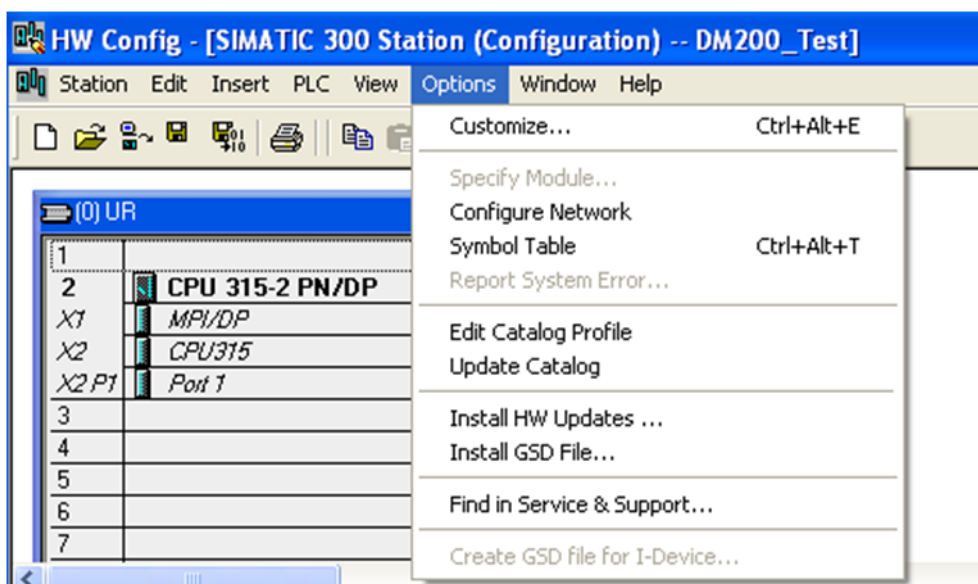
HW Config - [SIMATIC 300 Station (Configuration) -- DM200_Test]

Station Edit Insert PLC View Options Window Help

(0) UR

| | |
|---|---|
| 1 | |
| 2 | CPU 315-2 PN/DP |
| X1 | MPI/DP |
| X2 | CPU315 |
| X2 P1 | Port 1 |
| 3 | |
| 4 | |
| 5 | |
| 6 | |
| 7 | |

Customize... Ctrl+Alt+E
Specify Module...
Configure Network
Symbol Table Ctrl+Alt+T
Report System Error...
Edit Catalog Profile
Update Catalog
Install HW Updates ...
Install GSD File...
Find in Service & Support...
Create GSD file for I-Device...